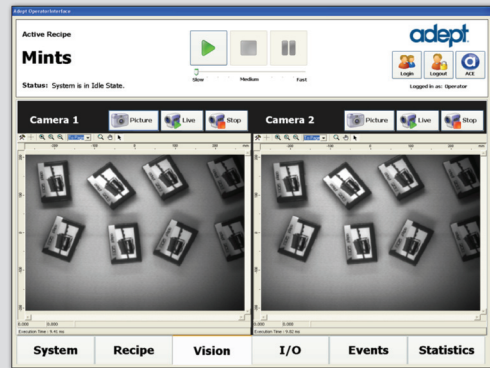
Adept OperatorInterface

Active Recipe

Mints

Status: System is in Idle State.

Slow Medium Fast

adept

Login Logout ACE

Logged in as: Operator

Camera 1

Picture Live Stop

Camera 2

Picture Live Stop

Execution Time : 9.41 ms

Execution Time : 9.60 ms

System Recipe Vision I/O Events Statistics